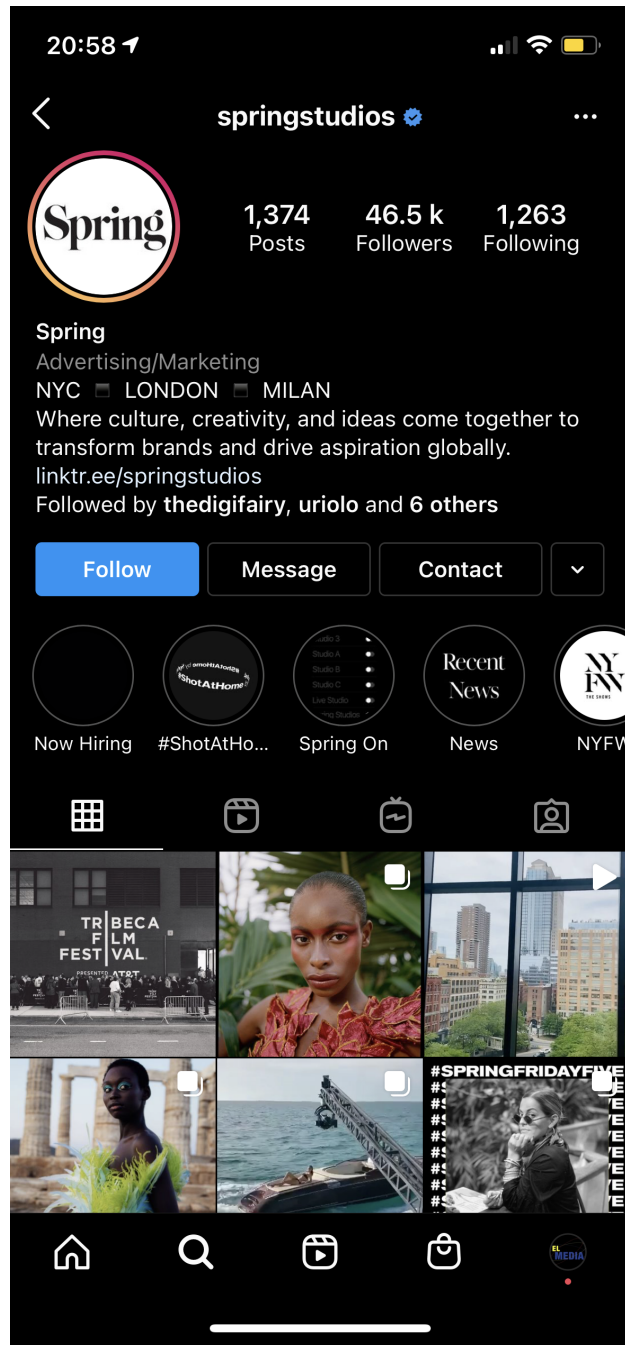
20:58

springstudios

Spring

1,374
Posts

46.5 k
Followers

1,263
Following

Spring
Advertising/Marketing
NYC LONDON MILAN
Where culture, creativity, and ideas come together to transform brands and drive aspiration globally.
linktr.ee/springstudios
Followed by thedigifairy, uriolo and 6 others

Follow
Message
Contact

#ShotAtHome

Studio 3
Studio A
Studio B
Studio C
Live Studio

Recent News

NY FW
THE SHOWS

Now Hiring
#ShotAtHo...
Spring On
News
NYFW

TRIBECA FILM FESTIVAL
PRESENTED AT&T

#SPRINGFRIDAYFIVE

EL MEDIA